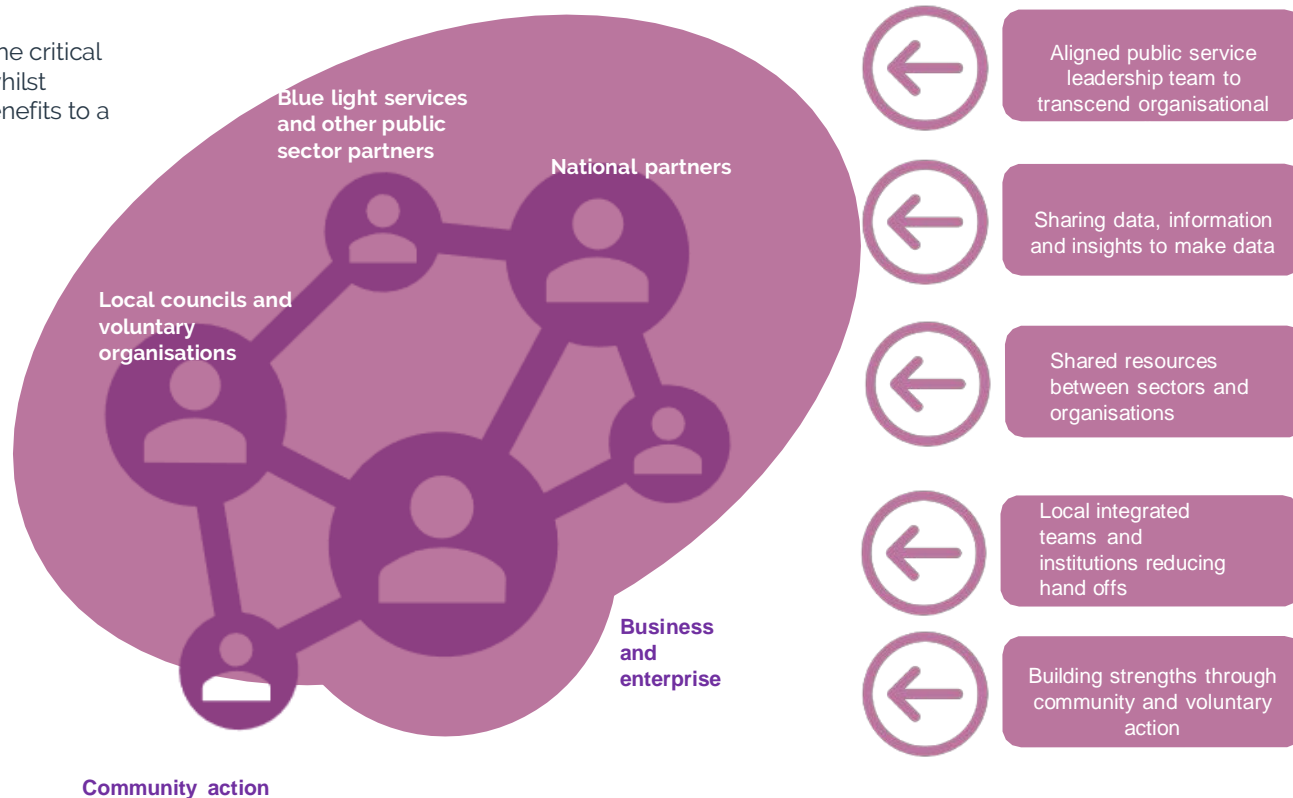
he critical
hilst
enefits to a

Blue light services and other public sector partners

National partners

Local councils and voluntary organisations

Business and enterprise

Community action

Aligned public service leadership team to transcend organisational

Sharing data, information and insights to make data

Shared resources between sectors and organisations

Local integrated teams and institutions reducing hand offs

Building strengths through community and voluntary action